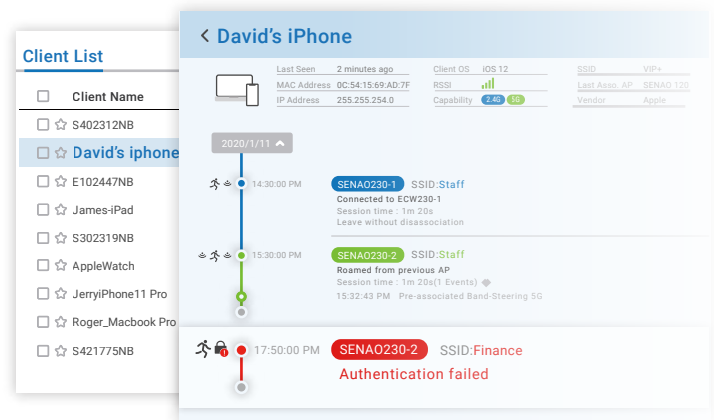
Client List

Client Name
S402312NB
David's iphone
E102447NB
James-iPad
S302319NB
AppleWatch
JerryiPhone11 Pro
Roger_Macbook Pro
S421775NB

< David's iPhone

| Last Seen | 2 minutes ago | Client OS | iOS 12 | SSID | VIP+ |
|---|---|---|---|---|---|
| MAC Address | 0C:54:15:69:AD:7F | RSSI | | Last Asso. AP | SENAO 120 |
| IP Address | 255.255.254.0 | Capability | 2.4G 5G | Vendor | Apple |

2020/1/11

14:30:00 PM SENAO230-1 SSID:Staff
Connected to ECW230-1
Session time : 1m 20s
Leave without disassociation

15:30:00 PM SENAO230-2 SSID:Staff
Roamed from previous AP
Session time : 1m 20s(1 Events)
15:32:43 PM Pre-associated Band-Steering 5G

17:50:00 PM SENAO230-2 SSID:Finance
Authentication failed